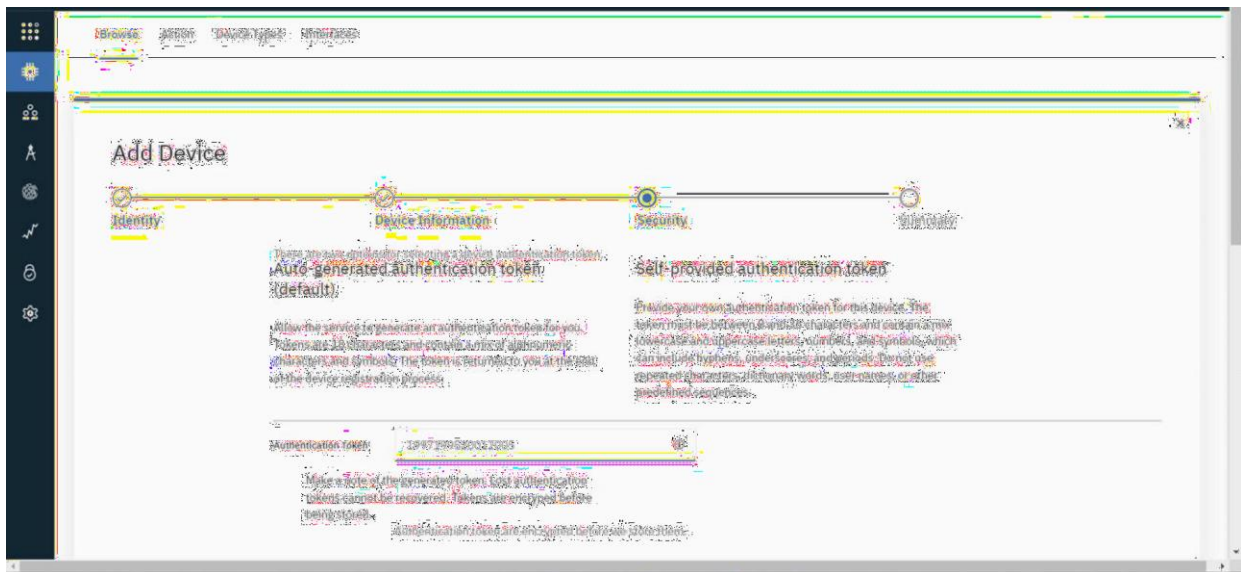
Browse Action Device Types Interfaces

Add Device

Identity Device Information Security Summary

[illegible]

Auto-generated authentication token (default)

Allow the service to generate an authentication token for you. Tokens are 18 characters and contain a mix of alphanumeric characters and symbols. The token is returned to you at the end of the device registration process.

Self-provided authentication token

Provide your own authentication token for this device. The token must be between 8 and 36 characters and contain a mix of lowercase and uppercase letters, numbers, and symbols, which can include hyphens, underscores, and periods. Do not use repeated characters, dictionary words, user names, or other predefined sequences.

Authentication token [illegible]

Make a note of the generated token. Lost authentication tokens cannot be recovered. Tokens are encrypted before being stored.

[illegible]